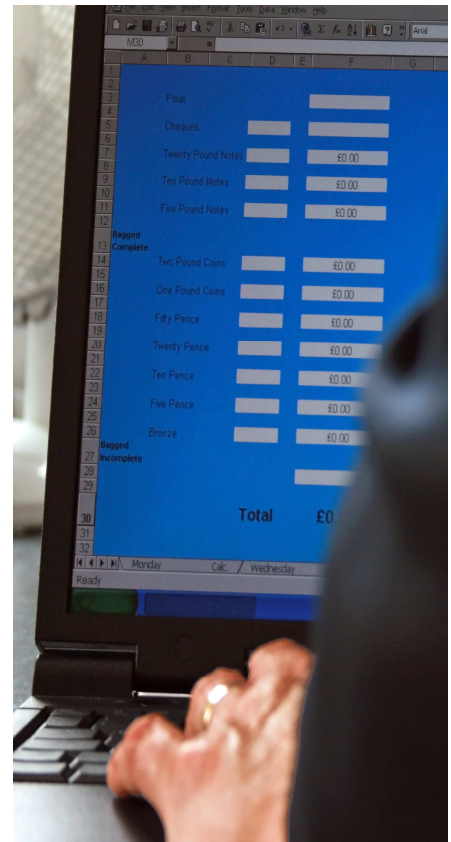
Format Tools Data Window Help

Arial

M30

A B C D E F G

1
2
3 Float
4
5 Cheques
6
7 Twenty Pound Notes £0.00
8
9 Ten Pound Notes £0.00
10
11 Five Pound Notes £0.00
12
Bagged
13 Complete
14 Two Pound Coins £0.00
15
16 One Pound Coins £0.00
17
18 Fifty Pence £0.00
19
20 Twenty Pence £0.00
21
22 Ten Pence £0.00
23
24 Five Pence £0.00
25
26 Bronze £0.00
Bagged
27 Incomplete
28
29
30 Total £0
31
32

Monday Calc Wednesday

Ready